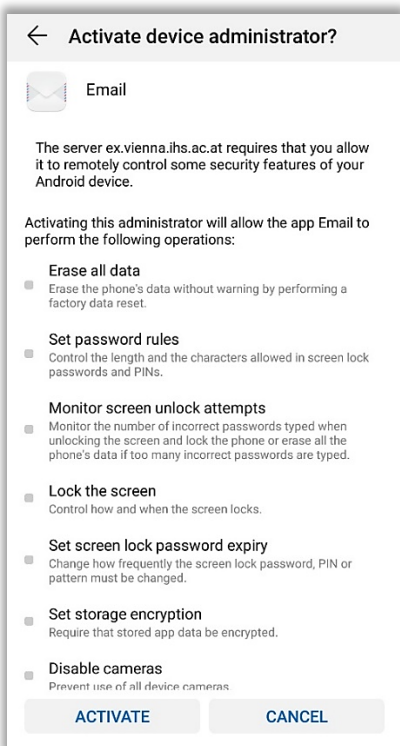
← Activate device administrator?

Email

The server ex.vienna.ihs.ac.at requires that you allow it to remotely control some security features of your Android device.

Activating this administrator will allow the app Email to perform the following operations:

Erase all data
Erase the phone's data without warning by performing a factory data reset.

Set password rules
Control the length and the characters allowed in screen lock passwords and PINs.

Monitor screen unlock attempts
Monitor the number of incorrect passwords typed when unlocking the screen and lock the phone or erase all the phone's data if too many incorrect passwords are typed.

Lock the screen
Control how and when the screen locks.

Set screen lock password expiry
Change how frequently the screen lock password, PIN or pattern must be changed.

Set storage encryption
Require that stored app data be encrypted.

Disable cameras
Prevent use of all device cameras.

ACTIVATE CANCEL